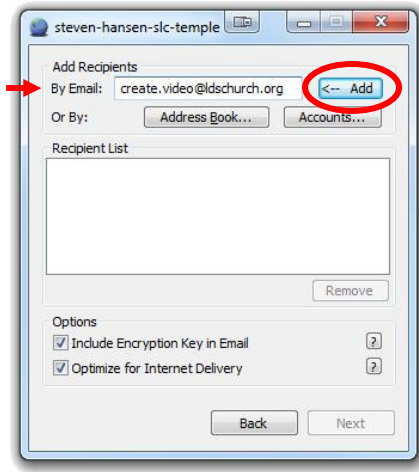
steven-hansen-slc-temple

Add Recipients

By Email: create.video@ldschurch.org <-- Add

Or By: Address Book... Accounts...

Recipient List

Remove

Options

Include Encryption Key in Email ?

Optimize for Internet Delivery ?

Back Next